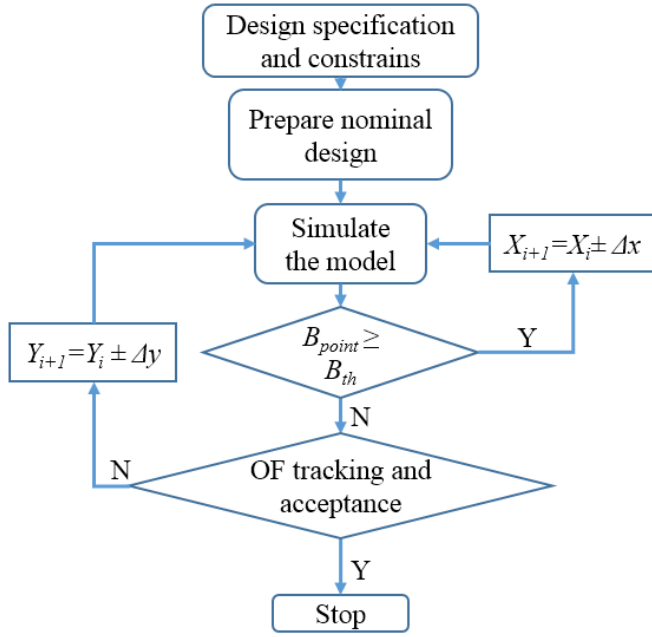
Design specification and constrains

Prepare nominal design

Simulate the model

$X_{i+1}=X_i \pm \Delta x$

$Y_{i+1}=Y_i \pm \Delta y$

$B_{point} \geq B_{th}$

Y

N

N

OF tracking and acceptance

Y

Stop